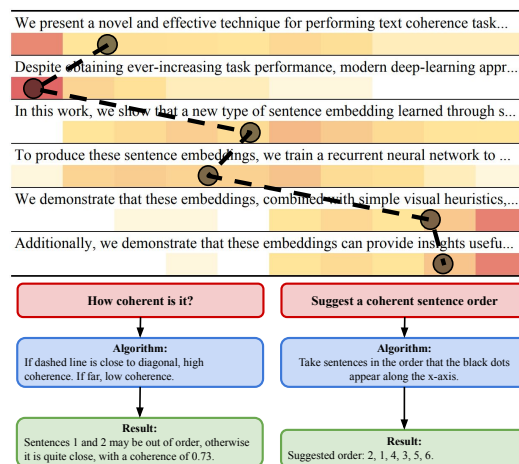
We present a novel and effective technique for performing text coherence task...

Despite obtaining ever-increasing task performance, modern deep-learning appr...

In this work, we show that a new type of sentence embedding learned through s...

To produce these sentence embeddings, we train a recurrent neural network to ...

We demonstrate that these embeddings, combined with simple visual heuristics,...

Additionally, we demonstrate that these embeddings can provide insights usefu...

How coherent is it?

Algorithm:
If dashed line is close to diagonal, high coherence. If far, low coherence.

Result:
Sentences 1 and 2 may be out of order, otherwise it is quite close, with a coherence of 0.73.

Suggest a coherent sentence order

Algorithm:
Take sentences in the order that the black dots appear along the x-axis.

Result:
Suggested order: 2, 1, 4, 3, 5, 6.